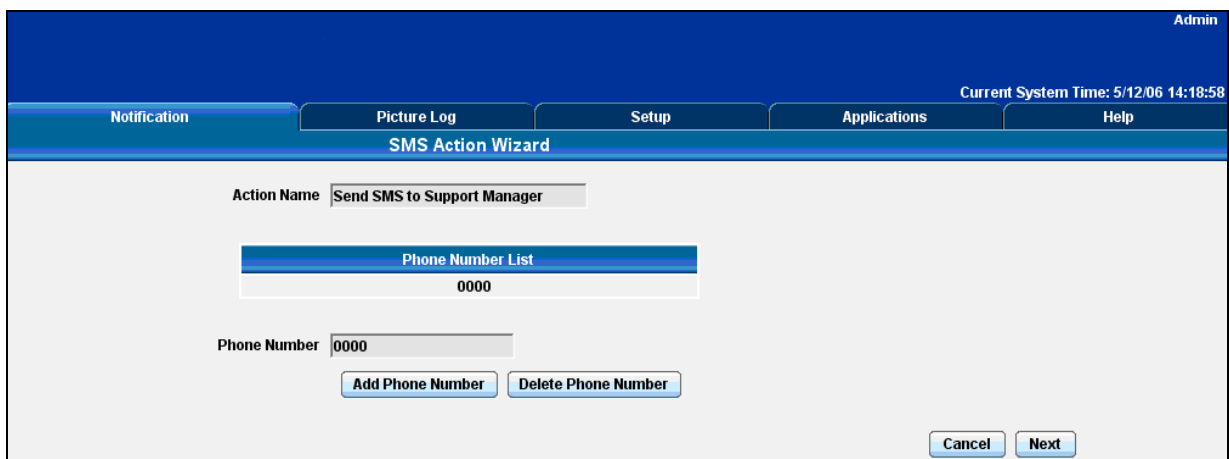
Admin

Current System Time: 5/12/06 14:18:58

Notification
Picture Log
Setup
Applications
Help

SMS Action Wizard

Action Name Send SMS to Support Manager

| Phone Number List |
|---|
| 0000 |

Phone Number 0000

Add Phone Number
Delete Phone Number

Cancel
Next